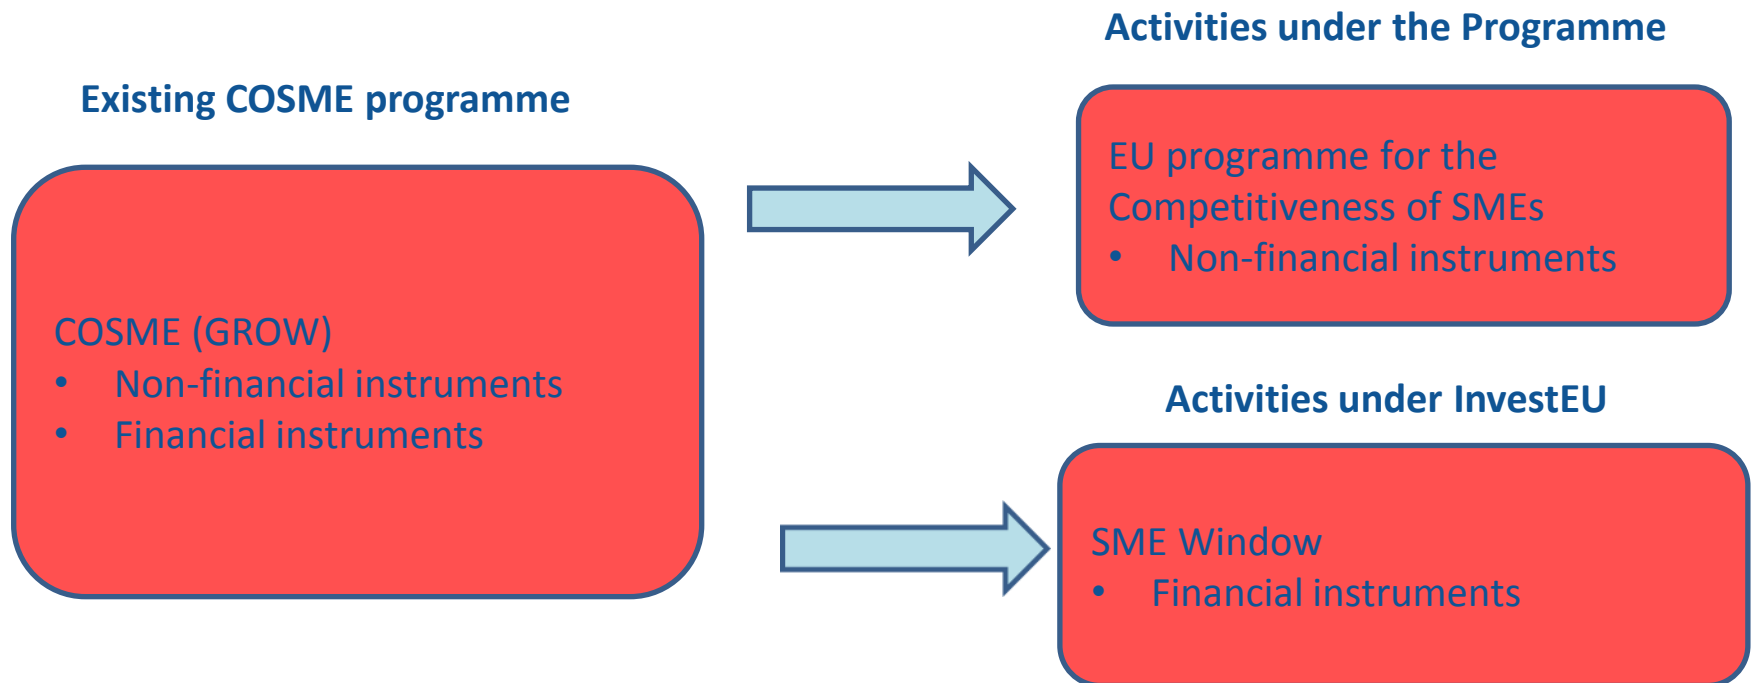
Existing COSME programme

COSME (GROW)
• Non-financial instruments
• Financial instruments

Activities under the Programme

EU programme for the Competitiveness of SMEs
• Non-financial instruments

Activities under InvestEU

SME Window
• Financial instruments